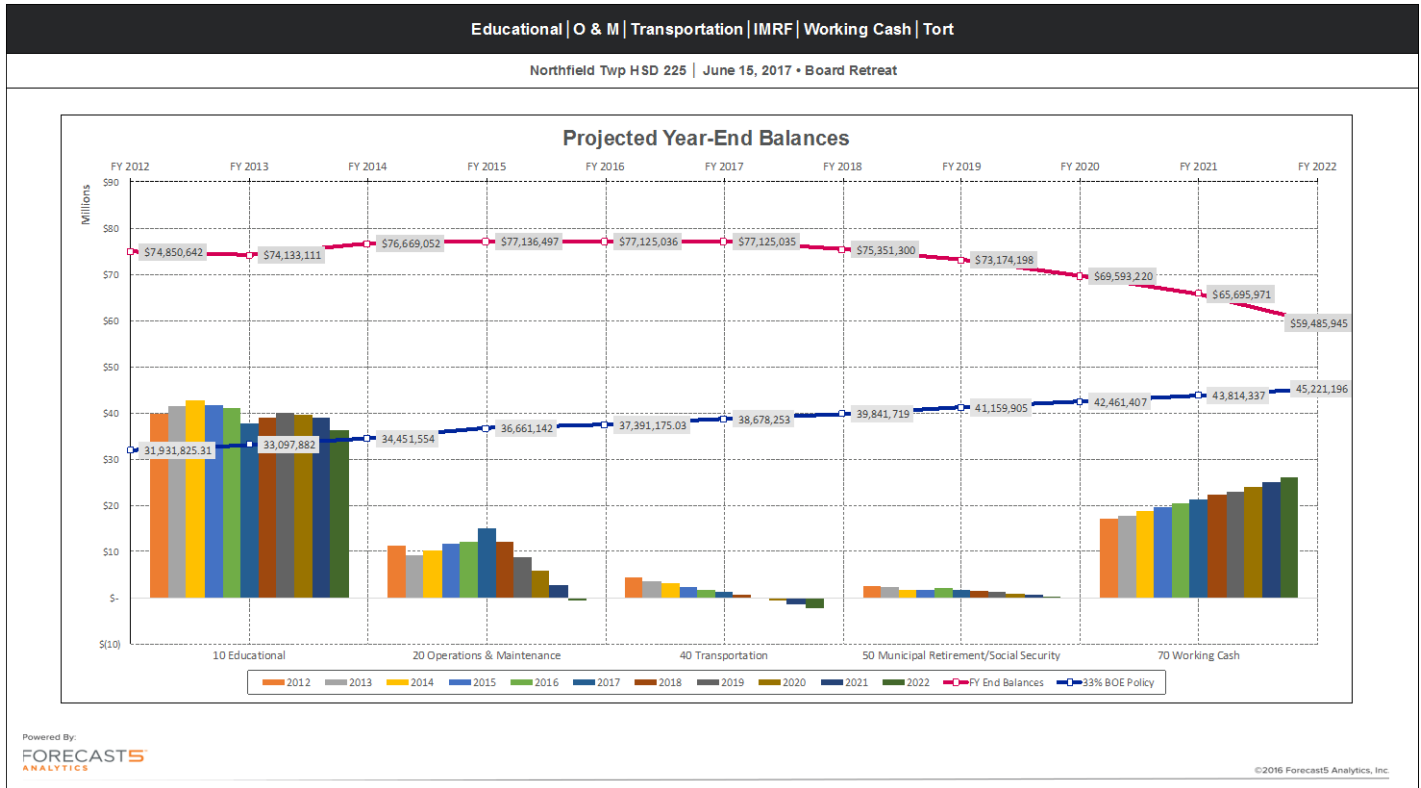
Educational | O & M | Transportation | IMRF | Working Cash | Tort

Northfield Twp HSD 225 | June 15, 2017 • Board Retreat

Projected Year-End Balances

FY 2012 FY 2013 FY 2014 FY 2015 FY 2016 FY 2017 FY 2018 FY 2019 FY 2020 FY 2021 FY 2022

Millions

$90
$80
$70
$60
$50
$40
$30
$20
$10
$-
$(10)

$74,850,642
$74,133,111
$76,669,052
$77,136,497
$77,125,036
$77,125,035
$75,351,300
$73,174,198
$69,593,220
$65,695,971
$59,485,945

31,931,825.31
33,097,882
34,451,554
36,661,142
37,391,175.03
38,678,253
39,841,719
41,159,905
42,461,407
43,814,337
45,221,196

10 Educational
20 Operations & Maintenance
40 Transportation
50 Municipal Retirement/Social Security
70 Working Cash

2012 2013 2014 2015 2016 2017 2018 2019 2020 2021 2022 FY End Balances 33% BOE Policy

Powered By:
FORECAST5 ANALYTICS

©2016 Forecast5 Analytics, Inc